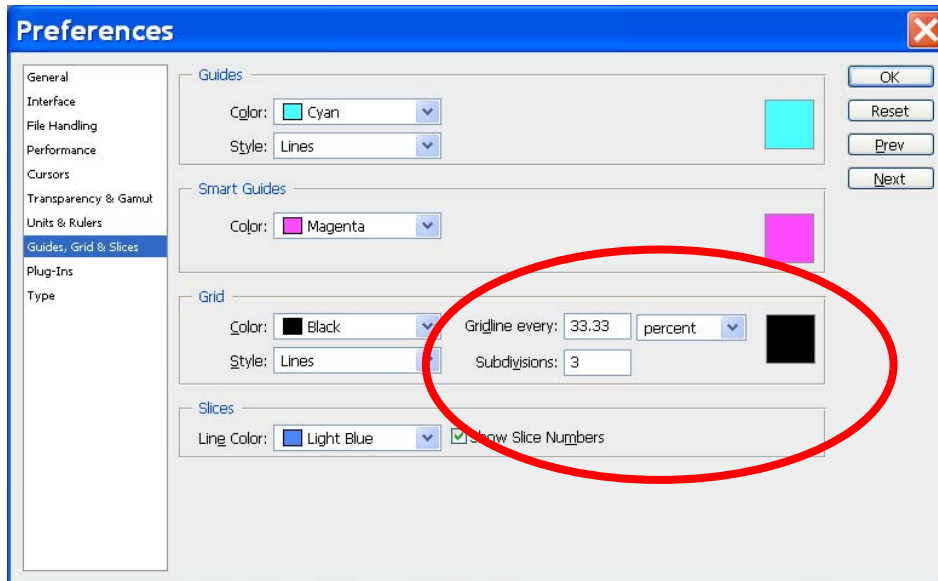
Preferences

General
Interface
File Handling
Performance
Cursors
Transparency & Gamut
Units & Rulers
Guides, Grid & Slices
Plug-Ins
Type

Guides
Color: Cyan
Style: Lines

Smart Guides
Color: Magenta

Grid
Color: Black
Style: Lines
Gridline every: 33.33 percent
Subdivisions: 3

Slices
Line Color: Light Blue
Show Slice Numbers

OK
Reset
Prev
Next